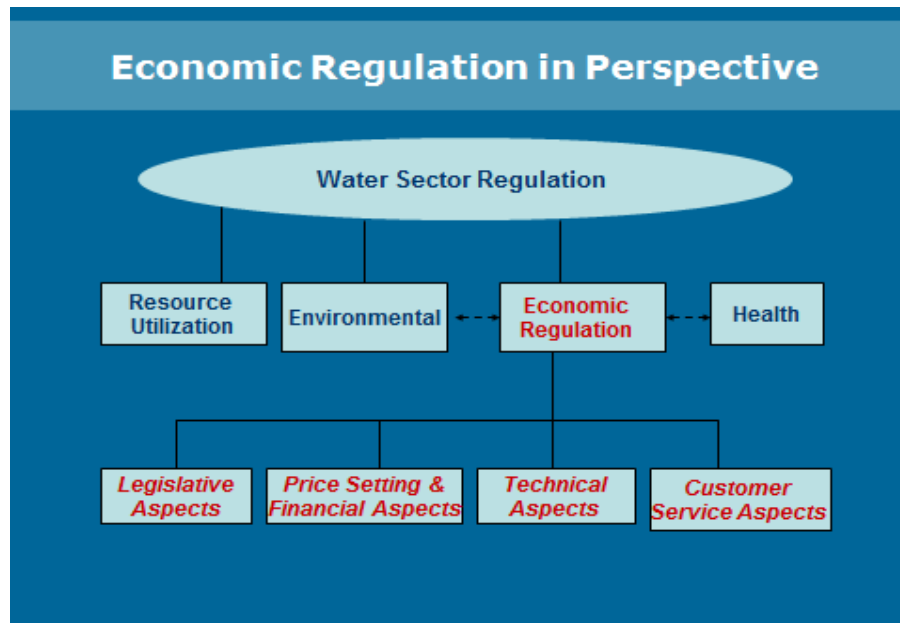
Economic Regulation in Perspective

Water Sector Regulation

Resource Utilization

Environmental

Economic Regulation

Health

Legislative Aspects

Price Setting & Financial Aspects

Technical Aspects

Customer Service Aspects